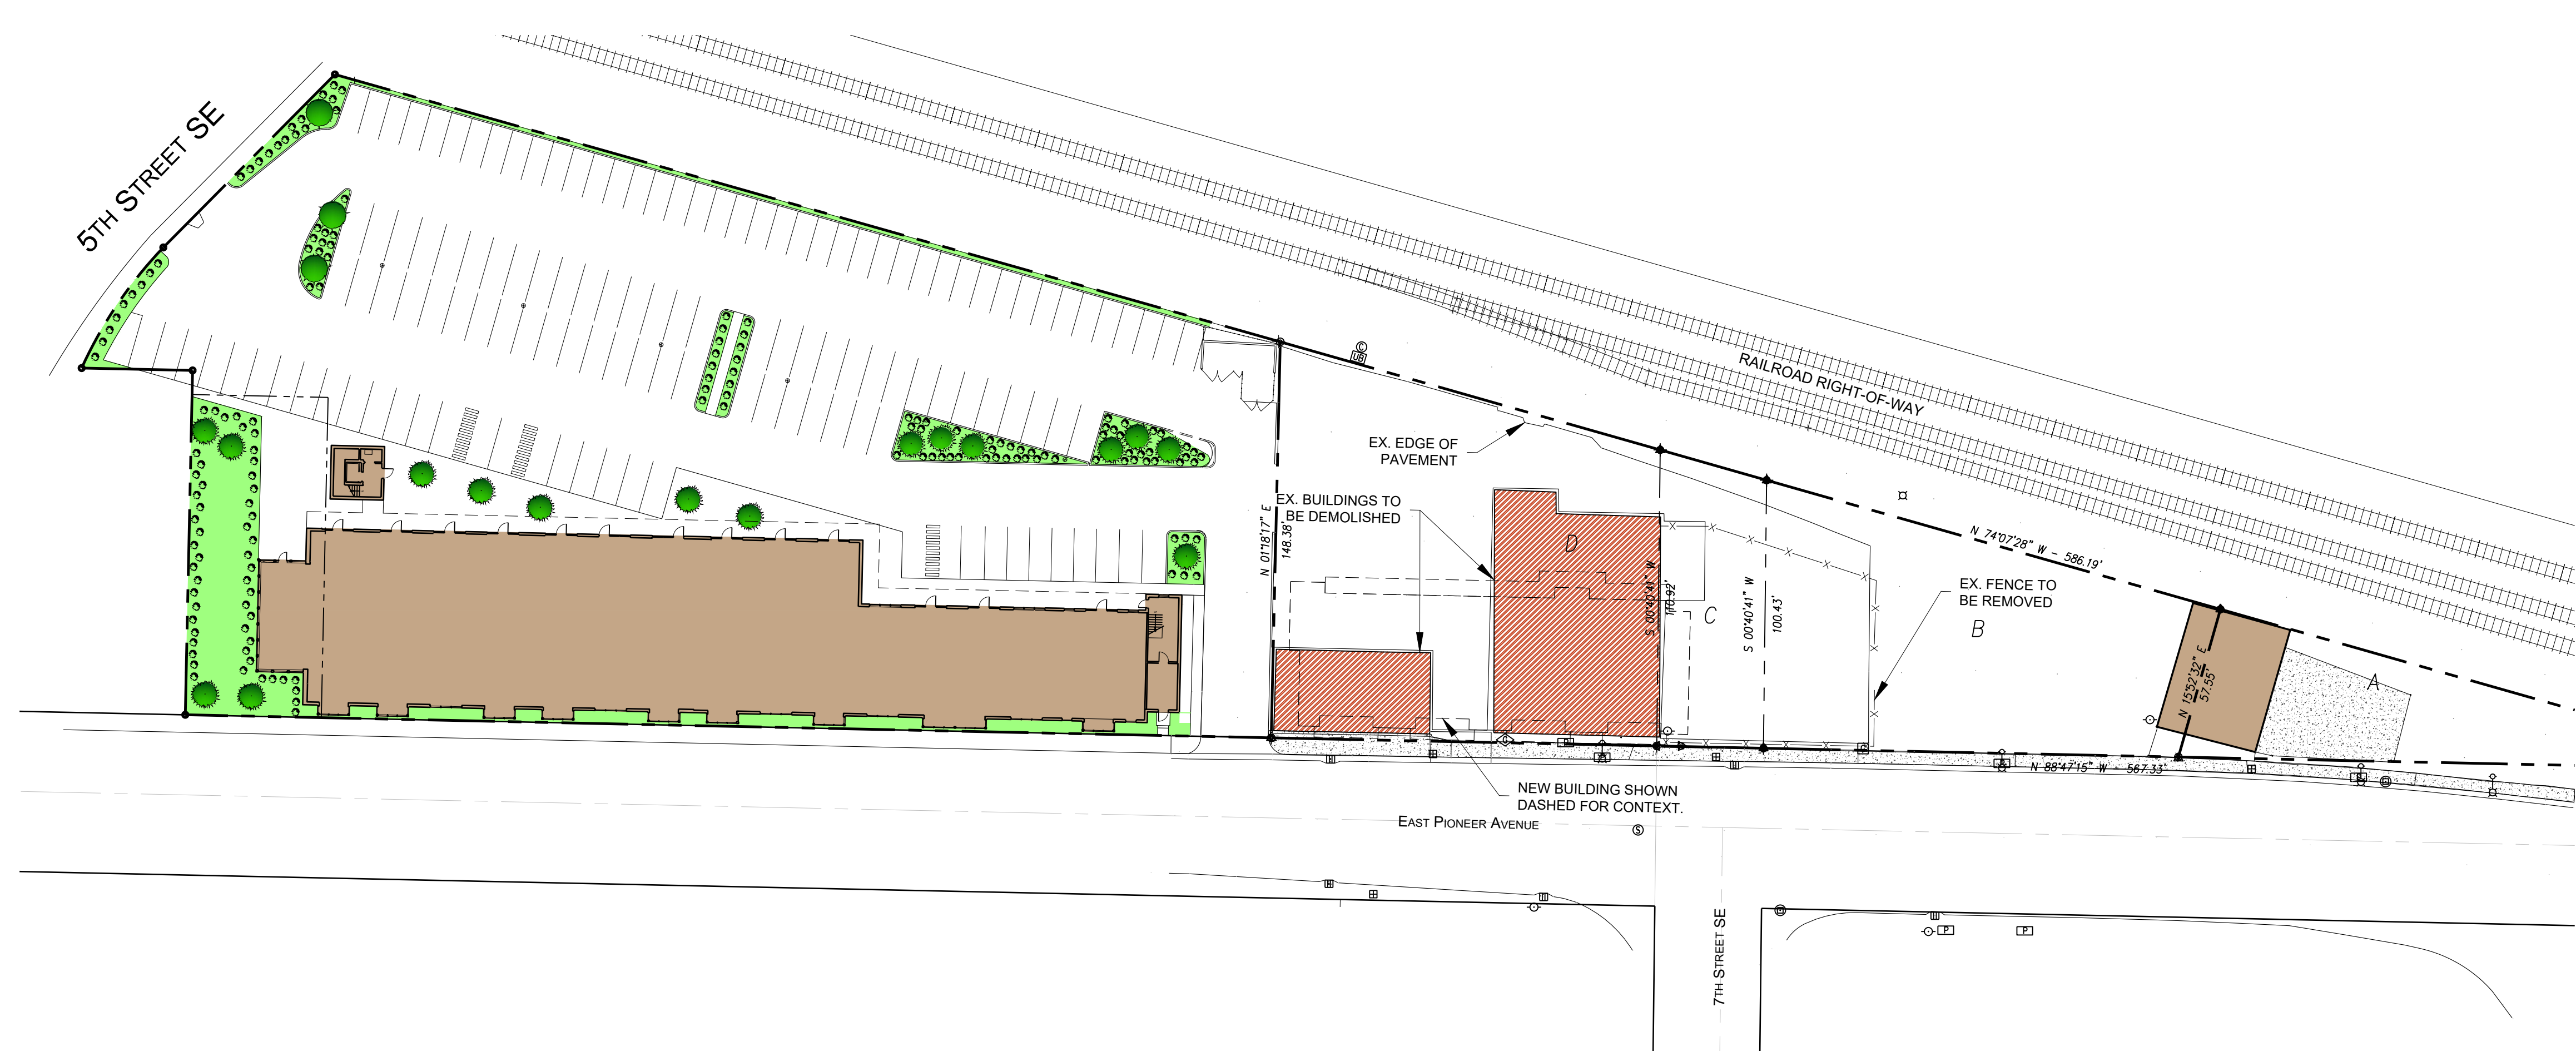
5TH STREET SE

RAILROAD RIGHT-OF-WAY

EX. EDGE OF PAVEMENT

EX. BUILDINGS TO BE DEMOLISHED

N 01°18'17" E
148.38'

D

S 00°40'41" W
118.92'

C

S 00°40'41" W
100.43'

N 74°07'28" W – 586.19'

EX. FENCE TO BE REMOVED

B

A

N 15°52'32" E
57.55'

N 88°47'15" W – 567.33'

NEW BUILDING SHOWN DASHED FOR CONTEXT.

EAST PIONEER AVENUE

7TH STREET SE